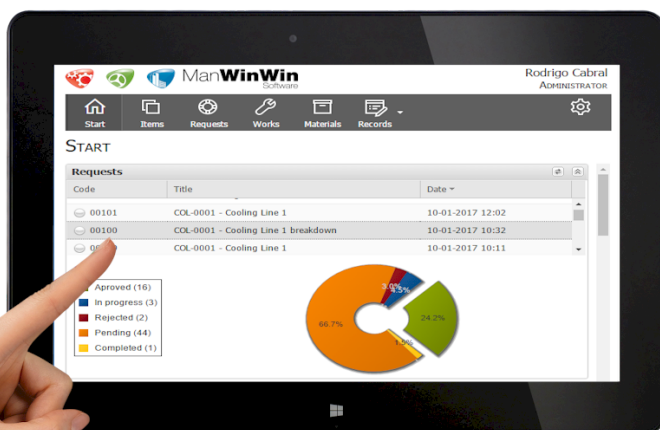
ManWinWin Software

Rodrigo Cabral
Administrator

Start | Items | Requests | Works | Materials | Records

Start

Requests

| Code | Title | Date |
|---|---|---|
| 00101 | COL-0001 - Cooling Line 1 | 10-01-2017 12:02 |
| 00100 | COL-0001 - Cooling Line 1 breakdown | 10-01-2017 10:32 |
| 00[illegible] | COL-0001 - Cooling Line 1 | 10-01-2017 10:11 |

Aproved (16)
In progress (3)
Rejected (2)
Pending (44)
Completed (1)

3.0%
4.5%
24.2%
66.7%
1.5%